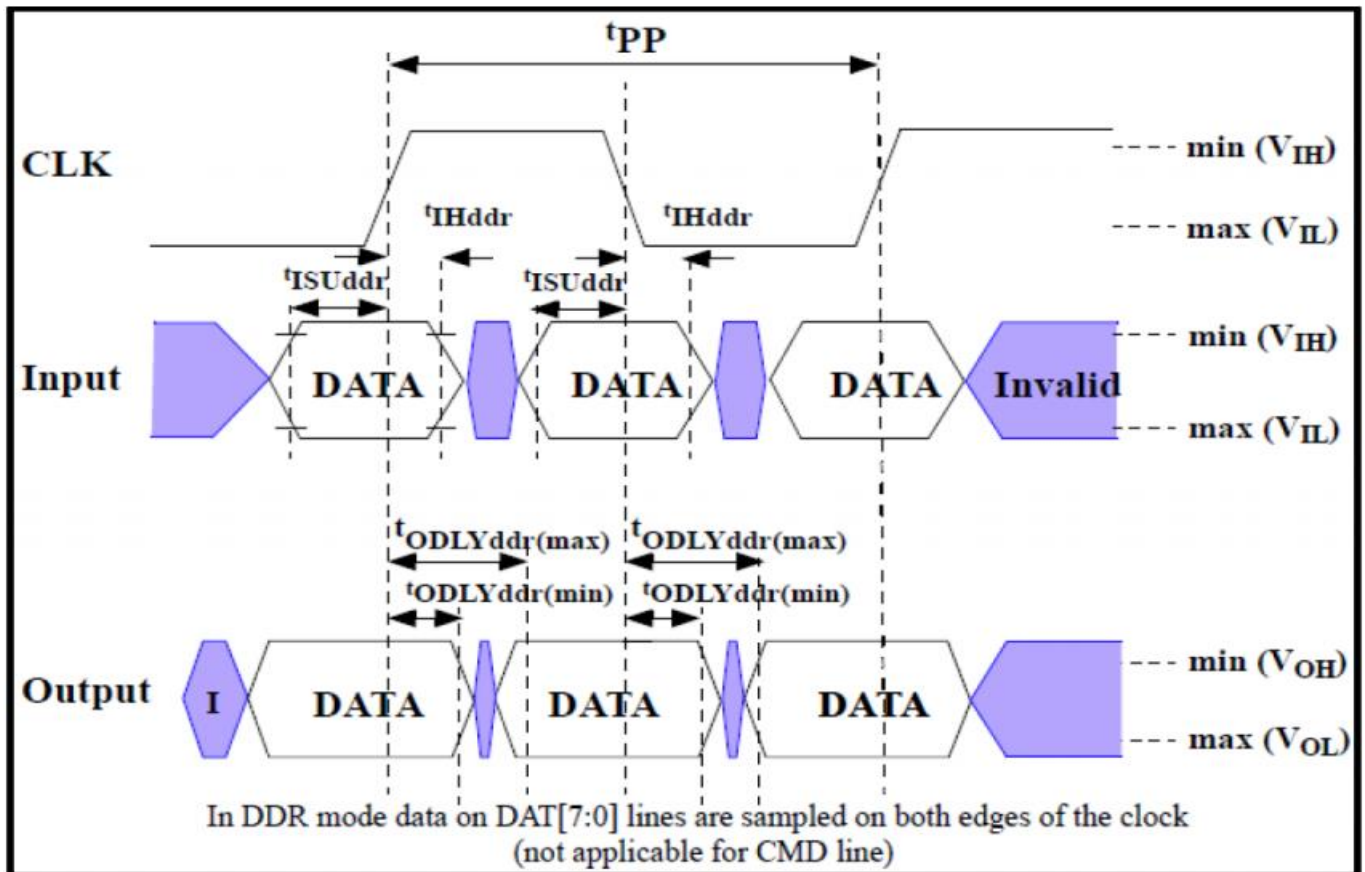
$t_{PP}$

CLK

$t_{IHddr}$ $t_{IHddr}$

$t_{ISUddr}$ $t_{ISUddr}$

min ($V_{IH}$)
max ($V_{IL}$)

Input DATA DATA DATA Invalid

min ($V_{IH}$)
max ($V_{IL}$)

$t_{ODLYddr(max)}$ $t_{ODLYddr(max)}$

$t_{ODLYddr(min)}$ $t_{ODLYddr(min)}$

Output I DATA DATA DATA

min ($V_{OH}$)
max ($V_{OL}$)

In DDR mode data on DAT[7:0] lines are sampled on both edges of the clock (not applicable for CMD line)